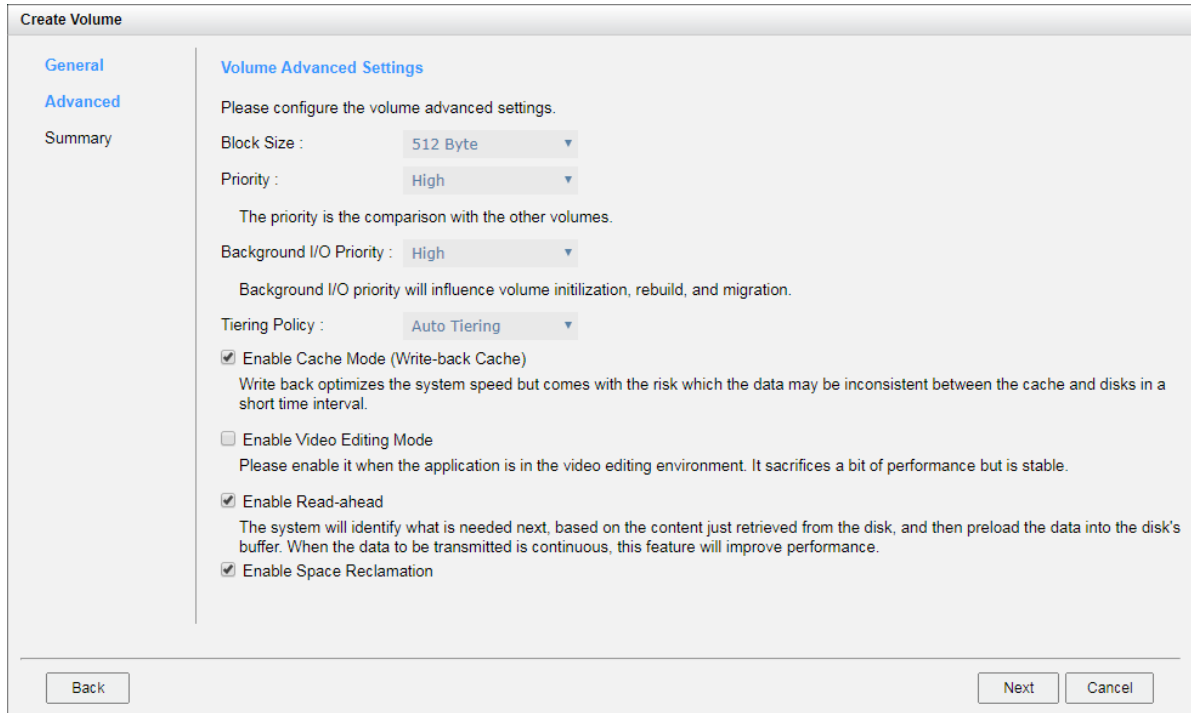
Create Volume

General

Advanced

Summary

Volume Advanced Settings

Please configure the volume advanced settings.

Block Size : 512 Byte

Priority : High

The priority is the comparison with the other volumes.

Background I/O Priority : High

Background I/O priority will influence volume initilization, rebuild, and migration.

Tiering Policy : Auto Tiering

Enable Cache Mode (Write-back Cache)

Write back optimizes the system speed but comes with the risk which the data may be inconsistent between the cache and disks in a short time interval.

Enable Video Editing Mode

Please enable it when the application is in the video editing environment. It sacrifices a bit of performance but is stable.

Enable Read-ahead

The system will identify what is needed next, based on the content just retrieved from the disk, and then preload the data into the disk's buffer. When the data to be transmitted is continuous, this feature will improve performance.

Enable Space Reclamation

Back

Next

Cancel